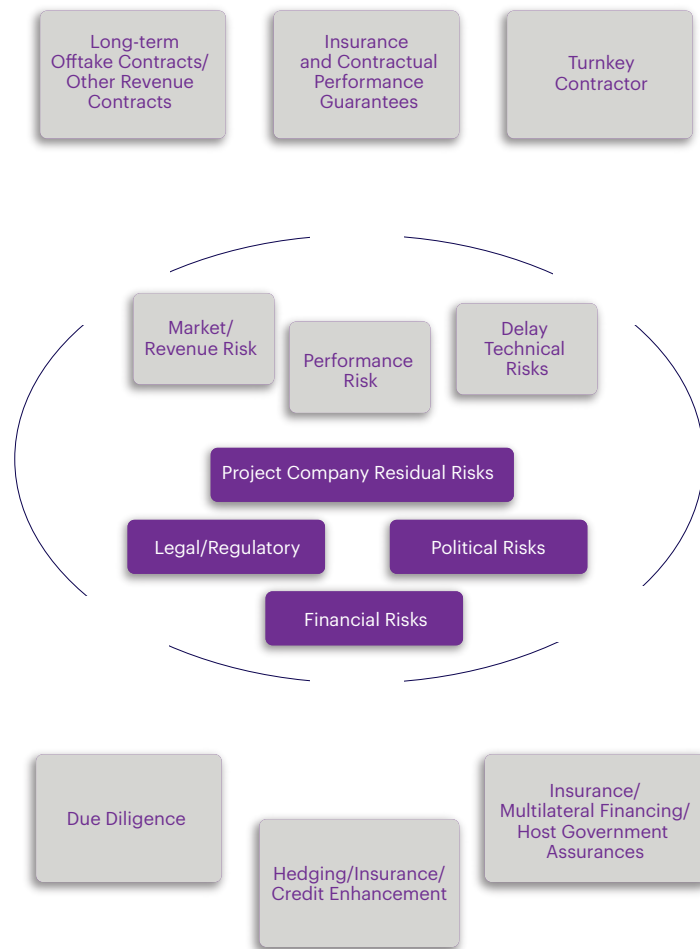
Long-term Offtake Contracts/ Other Revenue Contracts

Insurance and Contractual Performance Guarantees

Turnkey Contractor

Market/ Revenue Risk

Performance Risk

Delay Technical Risks

Project Company Residual Risks

Legal/Regulatory

Political Risks

Financial Risks

Due Diligence

Hedging/Insurance/ Credit Enhancement

Insurance/ Multilateral Financing/ Host Government Assurances